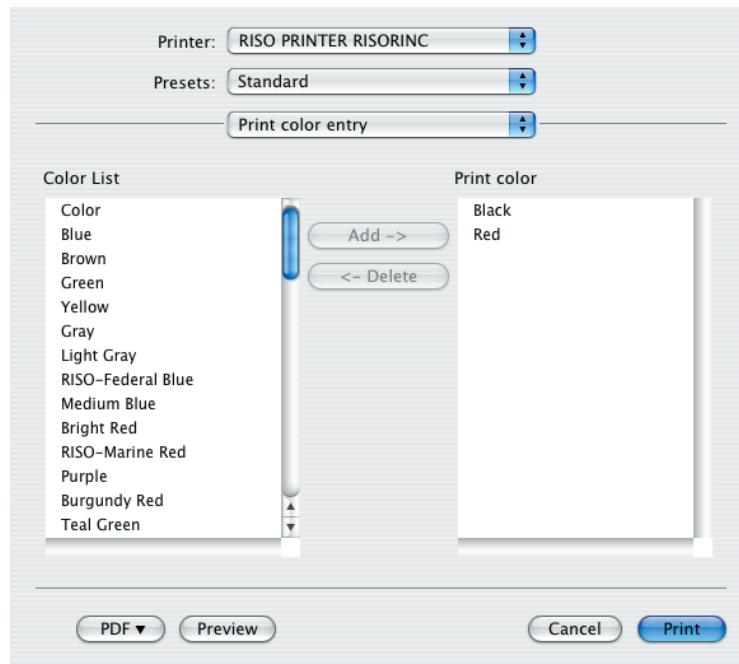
Printer: RISO PRINTER RISORINC

Presets: Standard

Print color entry

Color List

Color
Blue
Brown
Green
Yellow
Gray
Light Gray
RISO-Federal Blue
Medium Blue
Bright Red
RISO-Marine Red
Purple
Burgundy Red
Teal Green

Add ->

<- Delete

Print color

Black
Red

PDF ▾

Preview

Cancel

Print